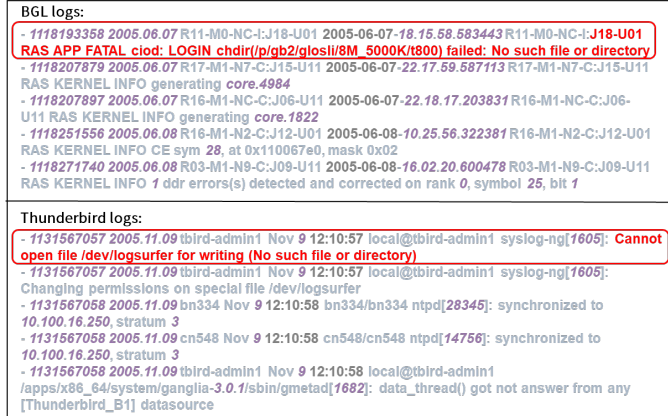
BGL logs:

- 1118193358 2005.06.07 R11-M0-NC-I:J18-U01 2005-06-07-18.15.58.583443 R11-M0-NC-I:J18-U01 RAS APP FATAL ciod: LOGIN chdir(/p/gb2/glosli/8M_5000K/t800) failed: No such file or directory
- 1118207879 2005.06.07 R17-M1-N7-C:J15-U11 2005-06-07-22.17.59.587113 R17-M1-N7-C:J15-U11 RAS KERNEL INFO generating core.4984
- 1118207897 2005.06.07 R16-M1-NC-C:J06-U11 2005-06-07-22.18.17.203831 R16-M1-NC-C:J06-U11 RAS KERNEL INFO generating core.1822
- 1118251556 2005.06.08 R16-M1-N2-C:J12-U01 2005-06-08-10.25.56.322381 R16-M1-N2-C:J12-U01 RAS KERNEL INFO CE sym 28, at 0x110067e0, mask 0x02
- 1118271740 2005.06.08 R03-M1-N9-C:J09-U11 2005-06-08-16.02.20.600478 R03-M1-N9-C:J09-U11 RAS KERNEL INFO 1 ddr errors(s) detected and corrected on rank 0, symbol 25, bit 1

Thunderbird logs:

- 1131567057 2005.11.09 tbird-admin1 Nov 9 12:10:57 local@tbird-admin1 syslog-ng[1605]: Cannot open file /dev/logsurfer for writing (No such file or directory)
- 1131567057 2005.11.09 tbird-admin1 Nov 9 12:10:57 local@tbird-admin1 syslog-ng[1605]: Changing permissions on special file /dev/logsurfer
- 1131567058 2005.11.09 bn334 Nov 9 12:10:58 bn334/bn334 ntpd[28345]: synchronized to 10.100.16.250, stratum 3
- 1131567058 2005.11.09 cn548 Nov 9 12:10:58 cn548/cn548 ntpd[14756]: synchronized to 10.100.16.250, stratum 3
- 1131567058 2005.11.09 tbird-admin1 Nov 9 12:10:58 local@tbird-admin1 /apps/x86_64/system/ganglia-3.0.1/sbin/gmetad[1682]: data_thread() got not answer from any [Thunderbird_B1] datasource